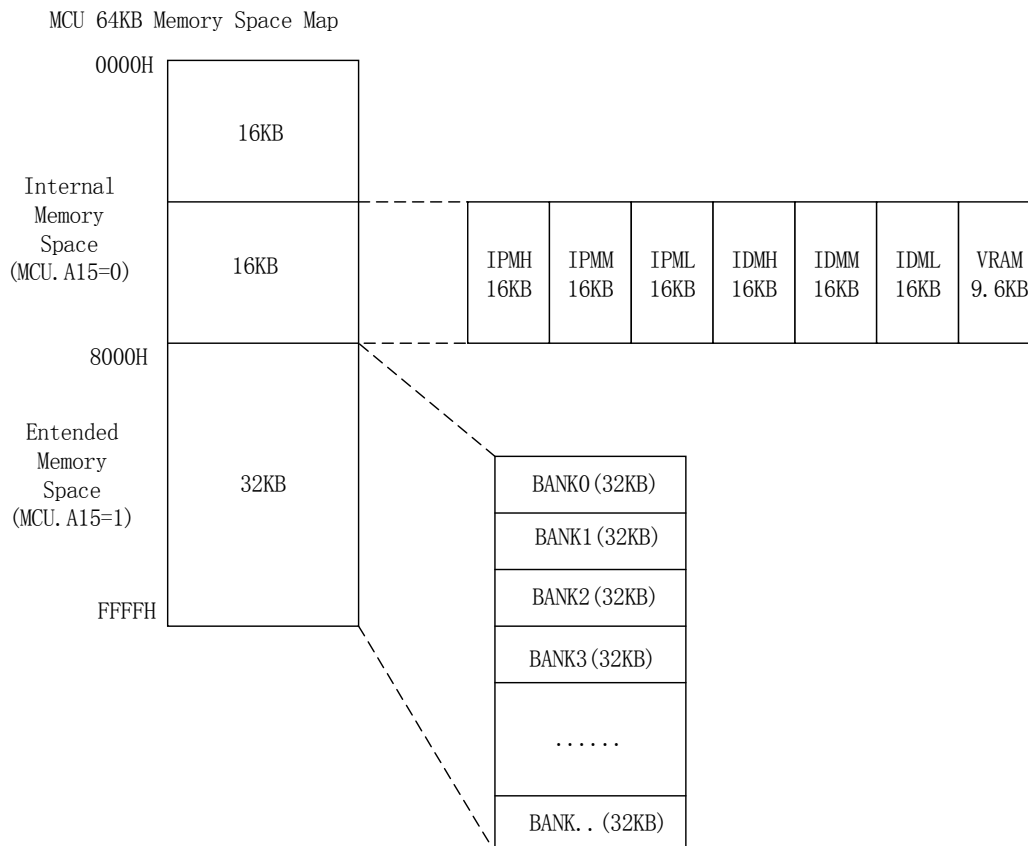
MCU 64KB Memory Space Map

0000H

16KB

Internal Memory Space (MCU.A15=0)

16KB

| IPMH 16KB | IPMM 16KB | IPML 16KB | IDMH 16KB | IDMM 16KB | IDML 16KB | VRAM 9.6KB |
|---|---|---|---|---|---|---|

8000H

Entended Memory Space (MCU.A15=1)

32KB

FFFFH

BANK0(32KB)

BANK1(32KB)

BANK2(32KB)

BANK3(32KB)

......

BANK..(32KB)